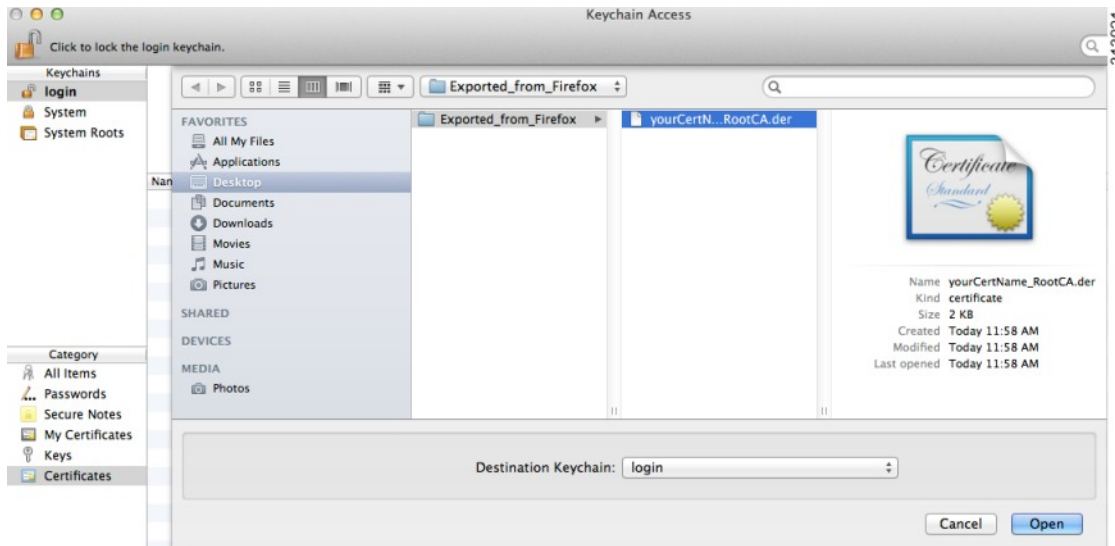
Keychain Access

Click to lock the login keychain.

Keychains
login
System
System Roots

Nan

Category
All Items
Passwords
Secure Notes
My Certificates
Keys
Certificates

Exported_from_Firefox

FAVORITES
All My Files
Applications
Desktop
Documents
Downloads
Movies
Music
Pictures
SHARED
DEVICES
MEDIA
Photos

Exported_from_Firefox
yourCertN...RootCA.der

Certificate
Standard

Name yourCertName_RootCA.der
Kind certificate
Size 2 KB
Created Today 11:58 AM
Modified Today 11:58 AM
Last opened Today 11:58 AM

Destination Keychain: login

Cancel
Open

343031